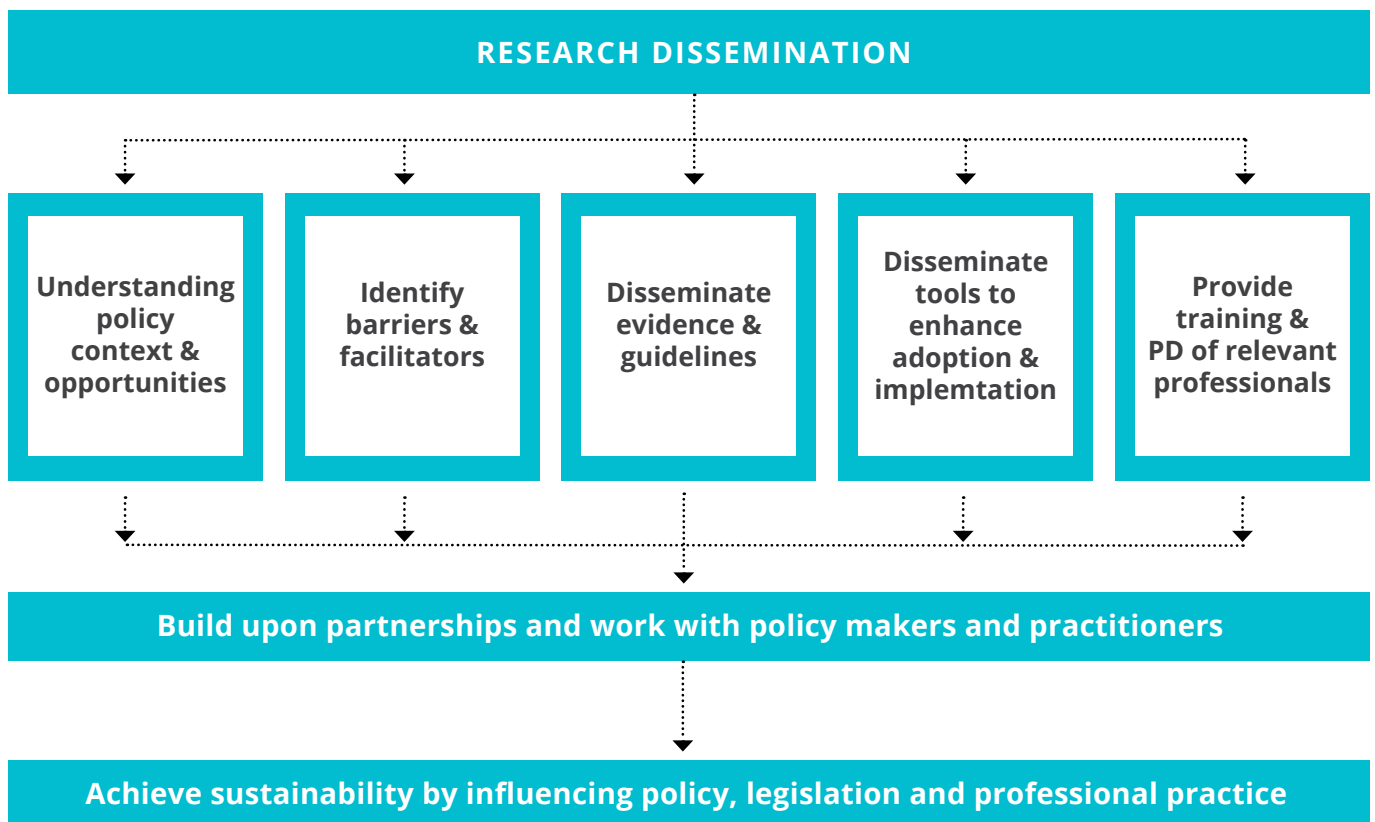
RESEARCH DISSEMINATION

Understanding policy context & opportunities

Identify barriers & facilitators

Disseminate evidence & guidelines

Disseminate tools to enhance adoption & implemtation

Provide training & PD of relevant professionals

Build upon partnerships and work with policy makers and practitioners

Achieve sustainability by influencing policy, legislation and professional practice